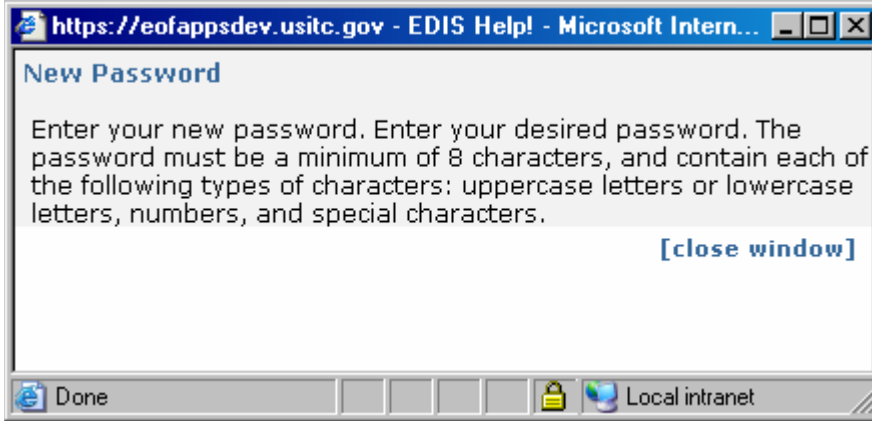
https://eofappsdev.usitc.gov - EDIS Help! - Microsoft Intern...

New Password

Enter your new password. Enter your desired password. The password must be a minimum of 8 characters, and contain each of the following types of characters: uppercase letters or lowercase letters, numbers, and special characters.

[close window]

Done

Local intranet